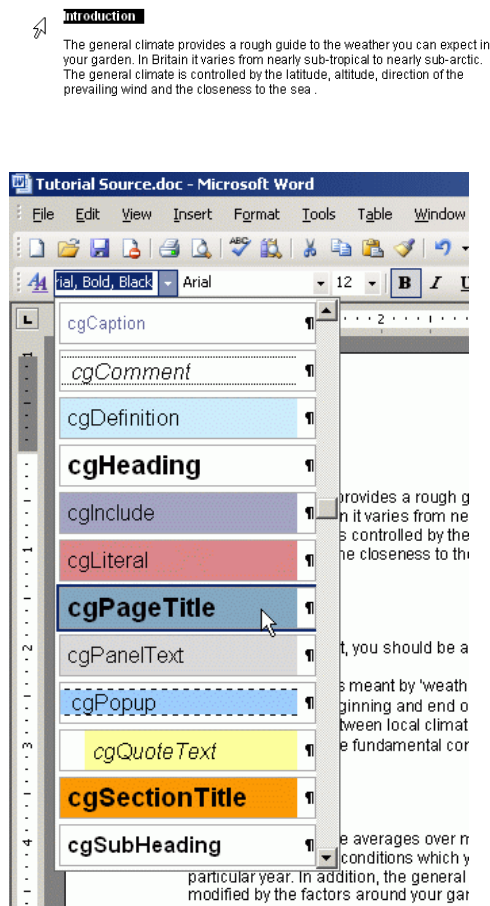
Introduction

The general climate provides a rough guide to the weather you can expect in your garden. In Britain it varies from nearly sub-tropical to nearly sub-arctic. The general climate is controlled by the latitude, altitude, direction of the prevailing wind and the closeness to the sea .

Tutorial Source.doc - Microsoft Word

File Edit View Insert Format Tools Table Window

rial, Bold, Black Arial 12 B I U

cgCaption ¶
cgComment ¶
cgDefinition ¶
cgHeading ¶
cgInclude ¶
cgLiteral ¶
cgPageTitle ¶
cgPanelText ¶
cgPopup ¶
cgQuoteText ¶
cgSectionTitle ¶
cgSubHeading ¶

provides a rough g
n it varies from ne
s controlled by the
he closeness to th

t, you should be a

s meant by 'weath
ginning and end o
tween local climat
e fundamental co

e averages over m
conditions which y
particular year. In addition, the general
modified by the factors around your ga